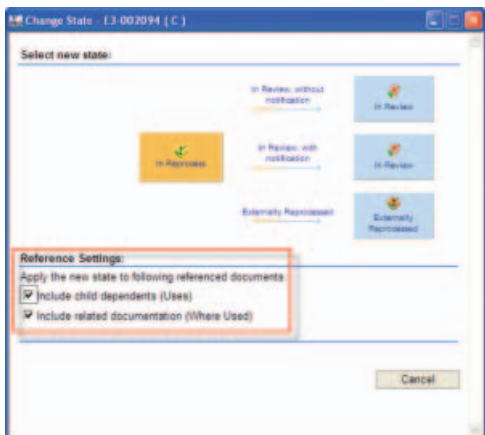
Change State : E3-002094 ( C )

Select new state:

In Reprocess

In Review, without notification

In Review

In Review, with notification

In Review

Externally Reprocessed

Externally Reprocessed

Reference Settings:

Apply the new state to following referenced documents:

Include child dependents (Uses)

Include related documentation (Where Used)

Cancel